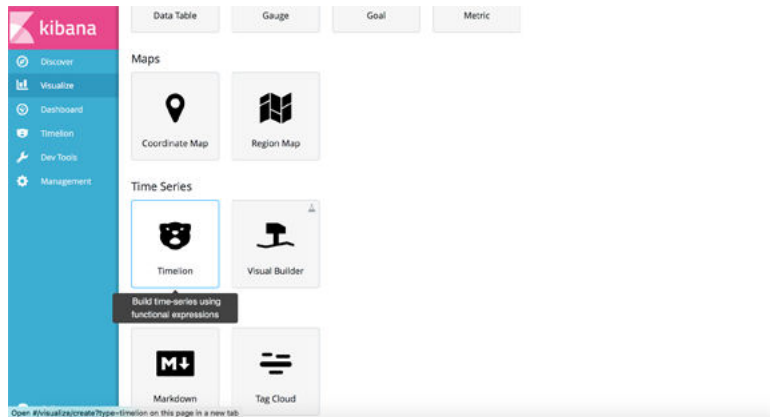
kibana

Discover
Visualize
Dashboard
Timelion
Dev Tools
Management

Data Table
Gauge
Goal
Metric

Maps

Coordinate Map
Region Map

Time Series

Timelion
Visual Builder

Build time-series using functional expressions

Markdown
Tag Cloud

Open #/visualize/create?type=timelion on this page in a new tab